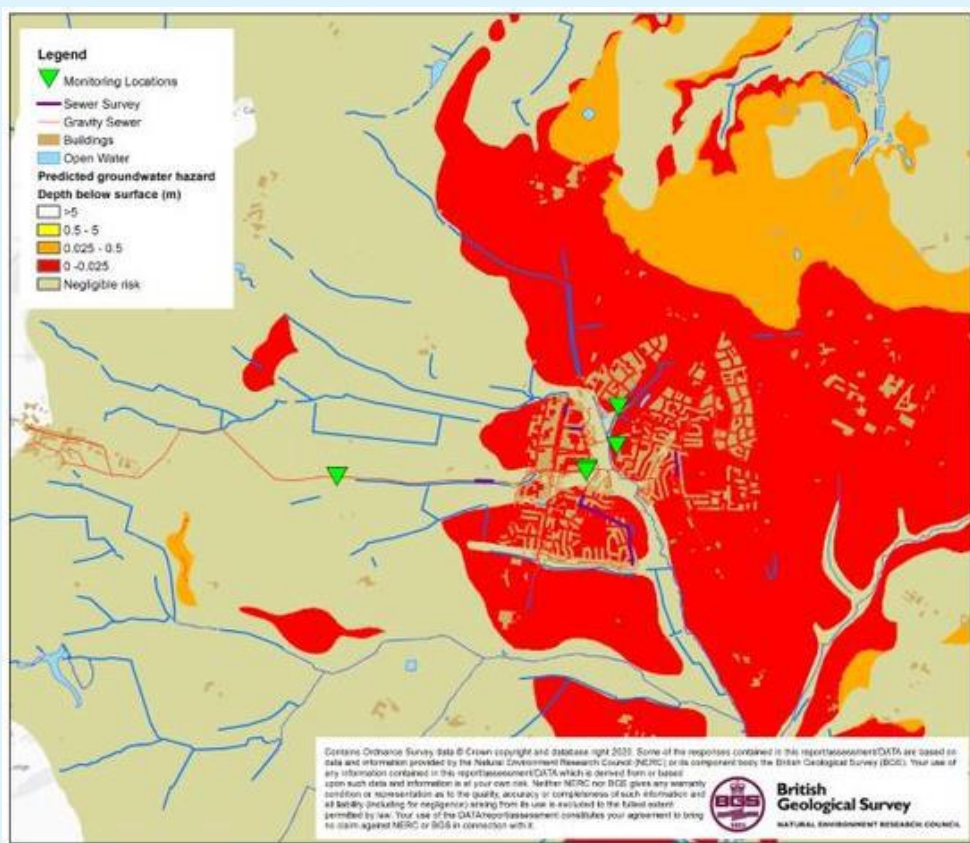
Legend
Monitoring Locations
Sewer Survey
Gravity Sewer
Buildings
Open Water
Predicted groundwater hazard
Depth below surface (m)
>5
0.5 - 5
0.025 - 0.5
0 -0.025
Negligible risk

Contains Ordnance Survey data © Crown copyright and database right 2020. Some of the responses contained in this report/assessment/DATA are based on data and information provided by the Natural Environment Research Council (NERC) or its component body the British Geological Survey (BGS). Your use of any information contained in this report/assessment/DATA which is derived from or based upon such data and information is at your own risk. Neither NERC nor BGS gives any warranty, condition or representation as to the quality, accuracy or completeness of such information and all liability (including for negligence) arising from its use is excluded to the fullest extent permitted by law. Your use of the DATA/report/assessment constitutes your agreement to bring no claim against NERC or BGS in connection with it.

BGS
British Geological Survey
NATURAL ENVIRONMENT RESEARCH COUNCIL